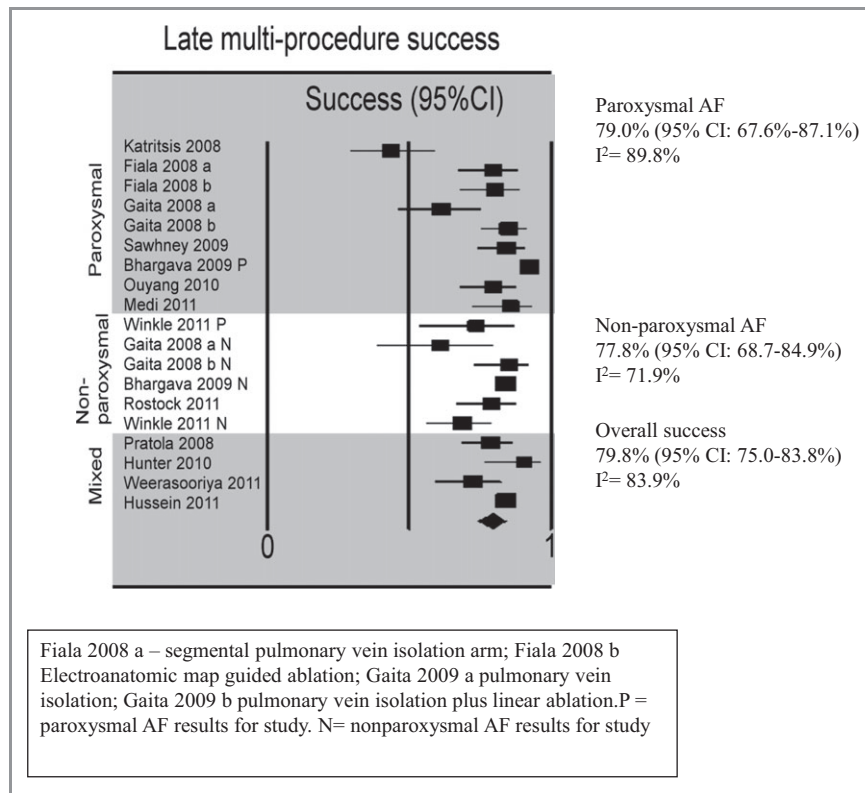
Late multi-procedure success

Success (95%CI)

Paroxysmal
Katritsis 2008
Fiala 2008 a
Fiala 2008 b
Gaita 2008 a
Gaita 2008 b
Sawhney 2009
Bhargava 2009 P
Ouyang 2010
Medi 2011

Non-paroxysmal
Winkle 2011 P
Gaita 2008 a N
Gaita 2008 b N
Bhargava 2009 N
Rostock 2011
Winkle 2011 N

Mixed
Pratola 2008
Hunter 2010
Weerasooriya 2011
Hussein 2011

0
1

Paroxysmal AF
79.0% (95% CI: 67.6%-87.1%)
$I^2$= 89.8%

Non-paroxysmal AF
77.8% (95% CI: 68.7-84.9%)
$I^2$= 71.9%

Overall success
79.8% (95% CI: 75.0-83.8%)
$I^2$= 83.9%

Fiala 2008 a – segmental pulmonary vein isolation arm; Fiala 2008 b Electroanatomic map guided ablation; Gaita 2009 a pulmonary vein isolation; Gaita 2009 b pulmonary vein isolation plus linear ablation.P = paroxysmal AF results for study. N= nonparoxysmal AF results for study